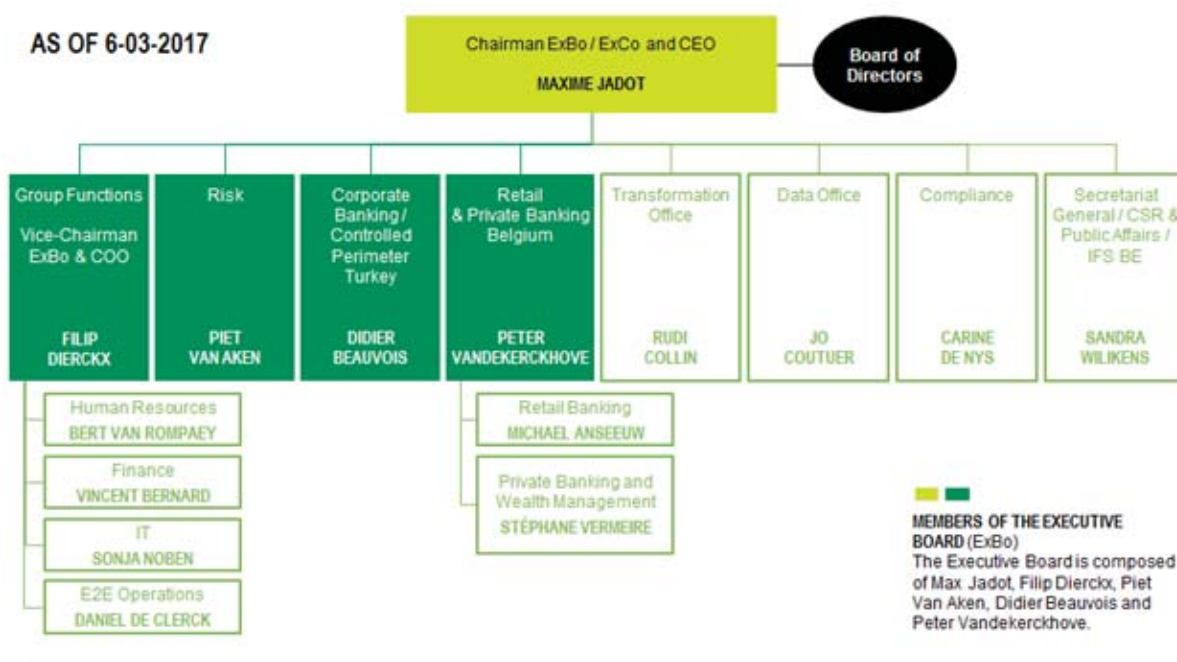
AS OF 6-03-2017

Chairman ExBo / ExCo and CEO
MAXIME JADOT

Board of Directors

Group Functions
Vice-Chairman ExBo & COO
FILIP DIERCKX

Risk
PIET VAN AKEN

Corporate Banking / Controlled Perimeter Turkey
DIDIER BEAUVOIS

Retail & Private Banking Belgium
PETER VANDEKERCKHOVE

Transformation Office
RUDI COLLIN

Data Office
JO COUTUER

Compliance
CARINE DE NYS

Secretariat General / CSR & Public Affairs / IFS BE
SANDRA WILIKENS

Human Resources
BERT VAN ROMPAEY

Finance
VINCENT BERNARD

IT
SONJA NOBEN

E2E Operations
DANIEL DE CLERCK

Retail Banking
MICHAEL ANSEEUW

Private Banking and Wealth Management
STÉPHANE VERMEIRE

MEMBERS OF THE EXECUTIVE BOARD (ExBo)
The Executive Board is composed of Max Jadot, Filip Dierckx, Piet Van Aken, Didier Beauvois and Peter Vandekerckhove.